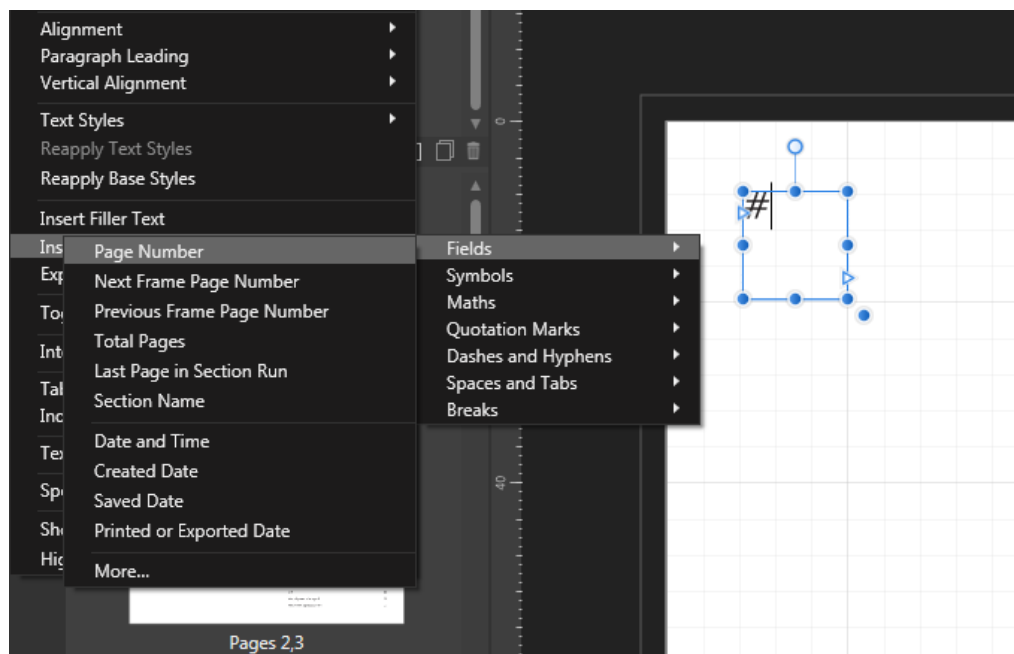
Alignment
Paragraph Leading
Vertical Alignment
Text Styles
Reapply Text Styles
Reapply Base Styles
Insert Filler Text
Ins
Exp
Tog
Int
Tal
Inc
Tex
Spe
Sho
Hig

Page Number
Next Frame Page Number
Previous Frame Page Number
Total Pages
Last Page in Section Run
Section Name
Date and Time
Created Date
Saved Date
Printed or Exported Date
More...

Fields
Symbols
Maths
Quotation Marks
Dashes and Hyphens
Spaces and Tabs
Breaks

0
40

#

Pages 2,3